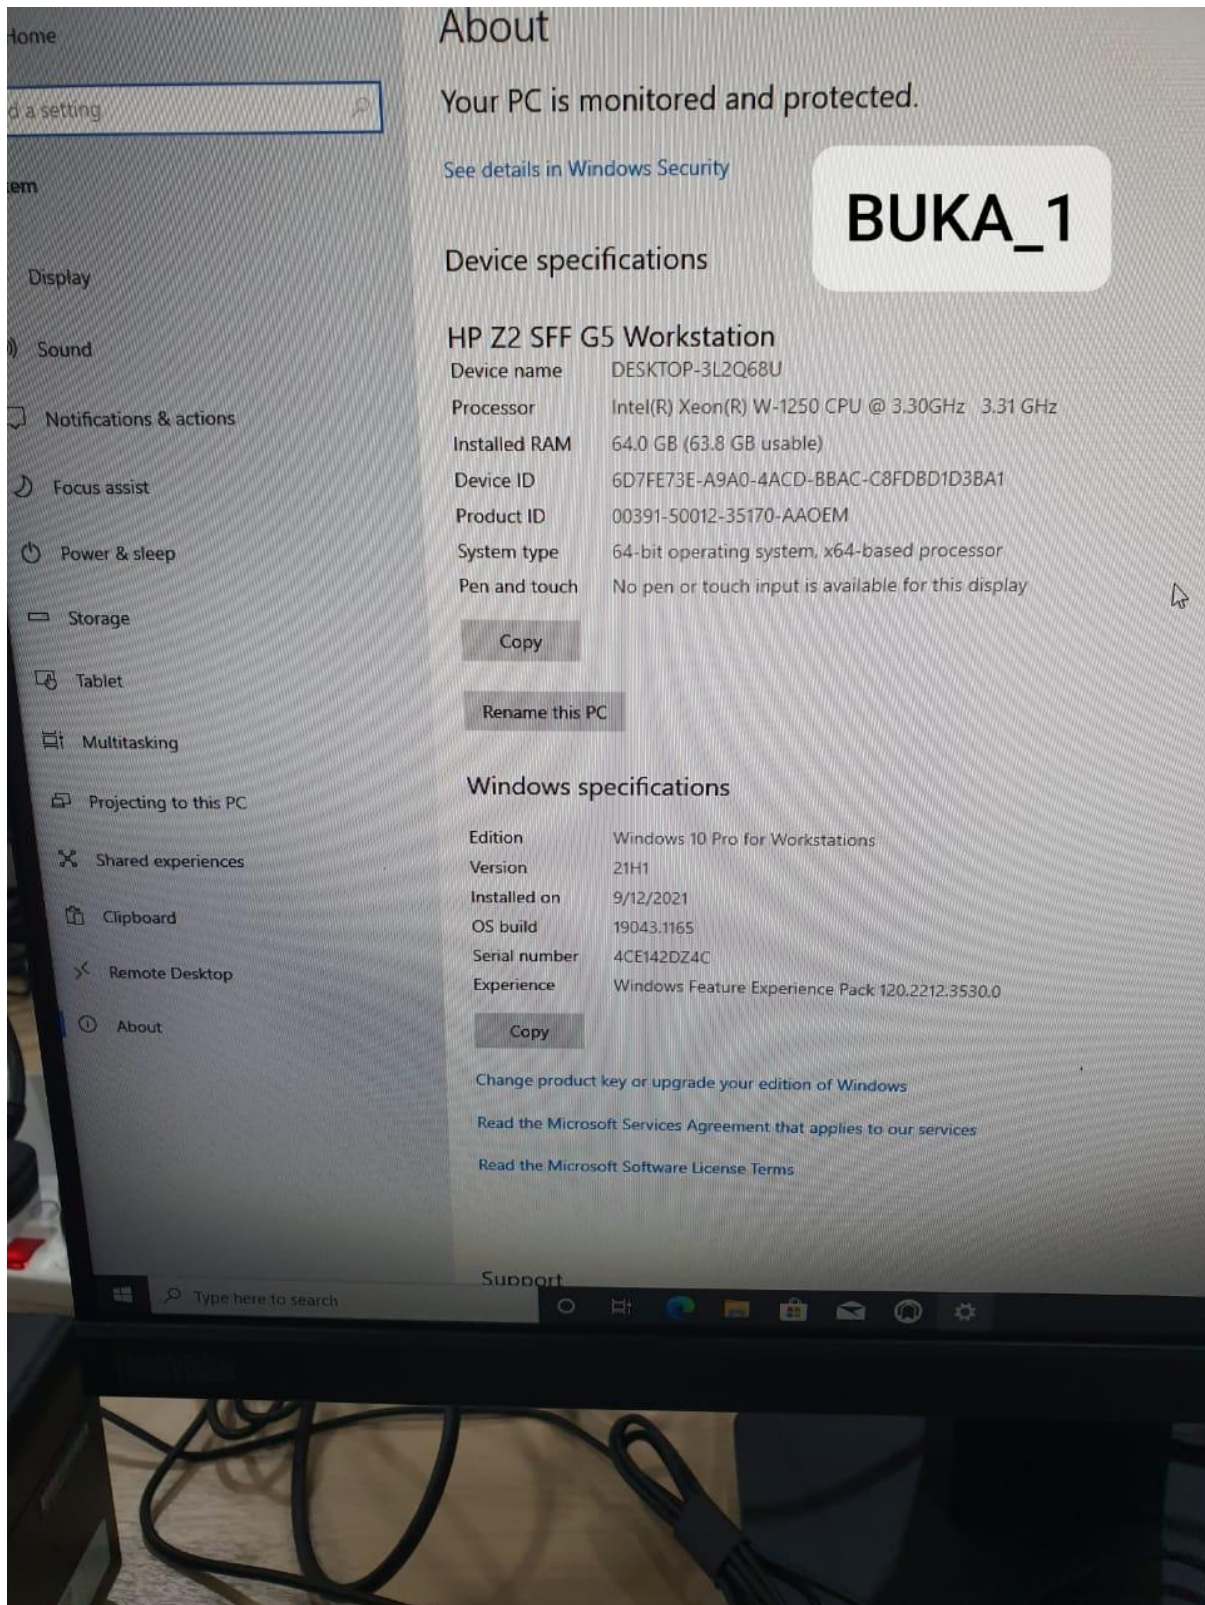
Home

d a setting

em

Display

Sound

Notifications & actions

Focus assist

Power & sleep

Storage

Tablet

Multitasking

Projecting to this PC

Shared experiences

Clipboard

Remote Desktop

About

About

Your PC is monitored and protected.

See details in Windows Security

BUKA_1

Device specifications

HP Z2 SFF G5 Workstation

| | |
|---|---|
| Device name | DESKTOP-3L2Q68U |
| Processor | Intel(R) Xeon(R) W-1250 CPU @ 3.30GHz 3.31 GHz |
| Installed RAM | 64.0 GB (63.8 GB usable) |
| Device ID | 6D7FE73E-A9A0-4ACD-BBAC-C8FDBD1D3BA1 |
| Product ID | 00391-50012-35170-AAOEM |
| System type | 64-bit operating system, x64-based processor |
| Pen and touch | No pen or touch input is available for this display |

Copy

Rename this PC

Windows specifications

| | |
|---|---|
| Edition | Windows 10 Pro for Workstations |
| Version | 21H1 |
| Installed on | 9/12/2021 |
| OS build | 19043.1165 |
| Serial number | 4CE142DZ4C |
| Experience | Windows Feature Experience Pack 120.2212.3530.0 |

Copy

Change product key or upgrade your edition of Windows

Read the Microsoft Services Agreement that applies to our services

Read the Microsoft Software License Terms

Support

Type here to search